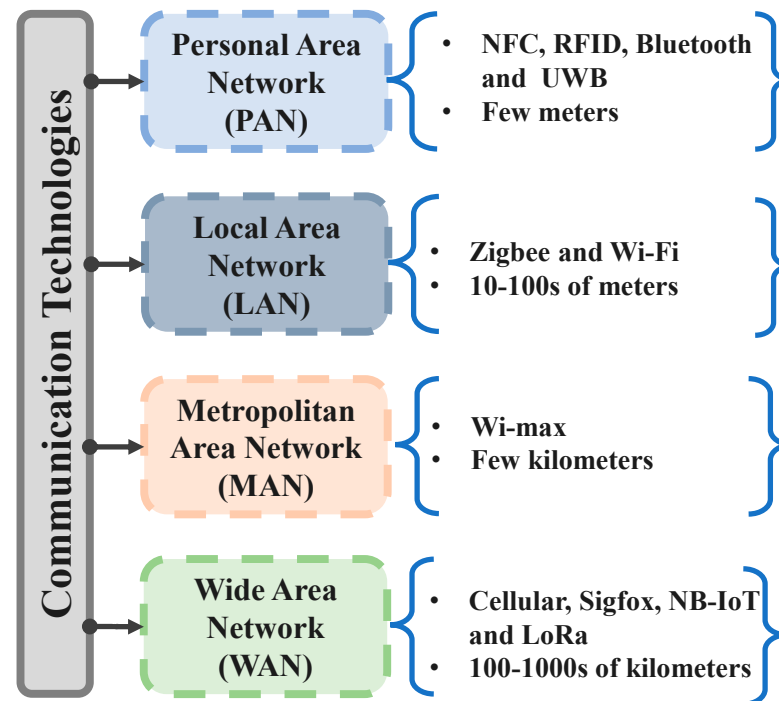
Communication Technologies

Personal Area Network (PAN)

- NFC, RFID, Bluetooth and UWB
- Few meters

Local Area Network (LAN)

- Zigbee and Wi-Fi
- 10-100s of meters

Metropolitan Area Network (MAN)

- Wi-max
- Few kilometers

Wide Area Network (WAN)

- Cellular, Sigfox, NB-IoT and LoRa
- 100-1000s of kilometers